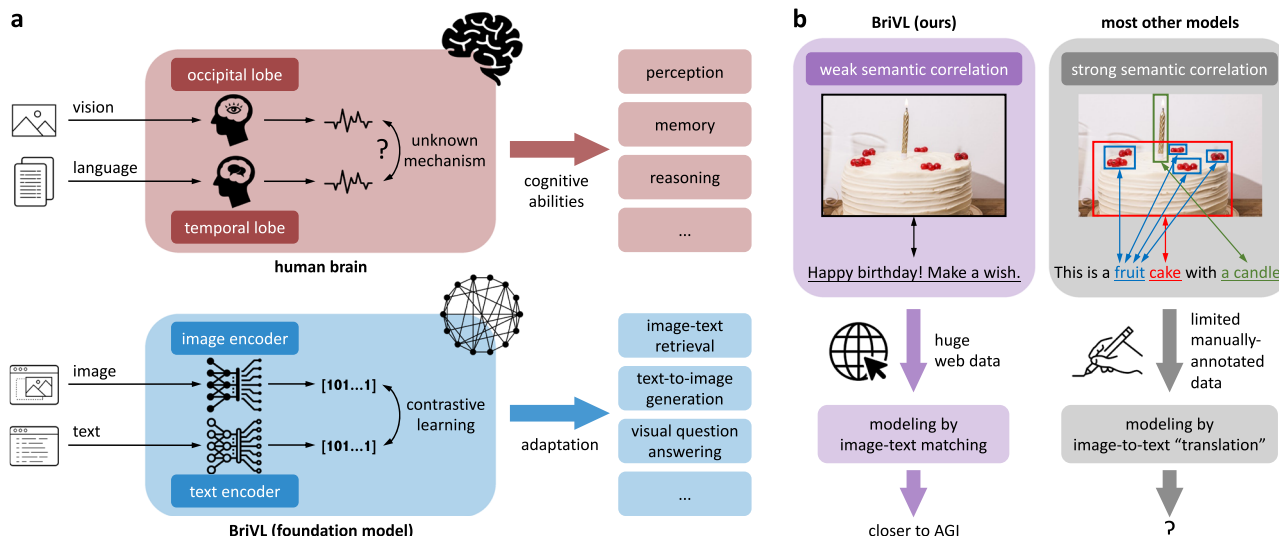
a

occipital lobe

vision

language

?

unknown mechanism

temporal lobe

human brain

cognitive abilities

perception

memory

reasoning

...

image encoder

image

text

[101...1]

[101...1]

contrastive learning

text encoder

BriVL (foundation model)

adaptation

image-text retrieval

text-to-image generation

visual question answering

...

b

BriVL (ours)

weak semantic correlation

Happy birthday! Make a wish.

huge web data

modeling by image-text matching

closer to AGI

most other models

strong semantic correlation

This is a fruit cake with a candle

limited manually-annotated data

modeling by image-to-text "translation"

?